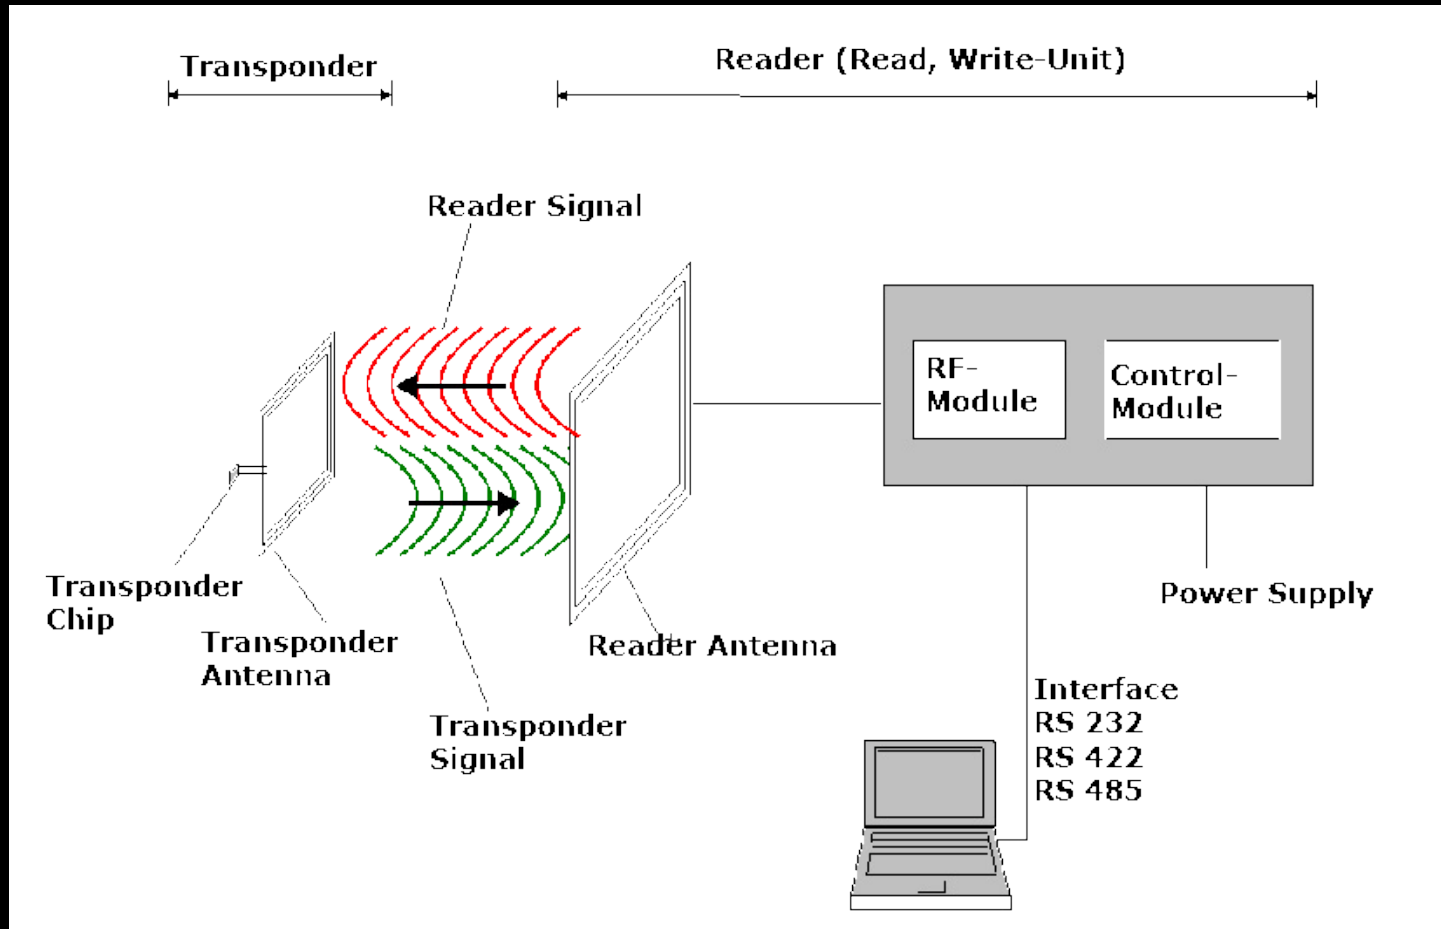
Transponder

Reader (Read, Write-Unit)

Reader Signal

RF-Module

Control-Module

Transponder Chip

Transponder Antenna

Reader Antenna

Power Supply

Transponder Signal

Interface
RS 232
RS 422
RS 485